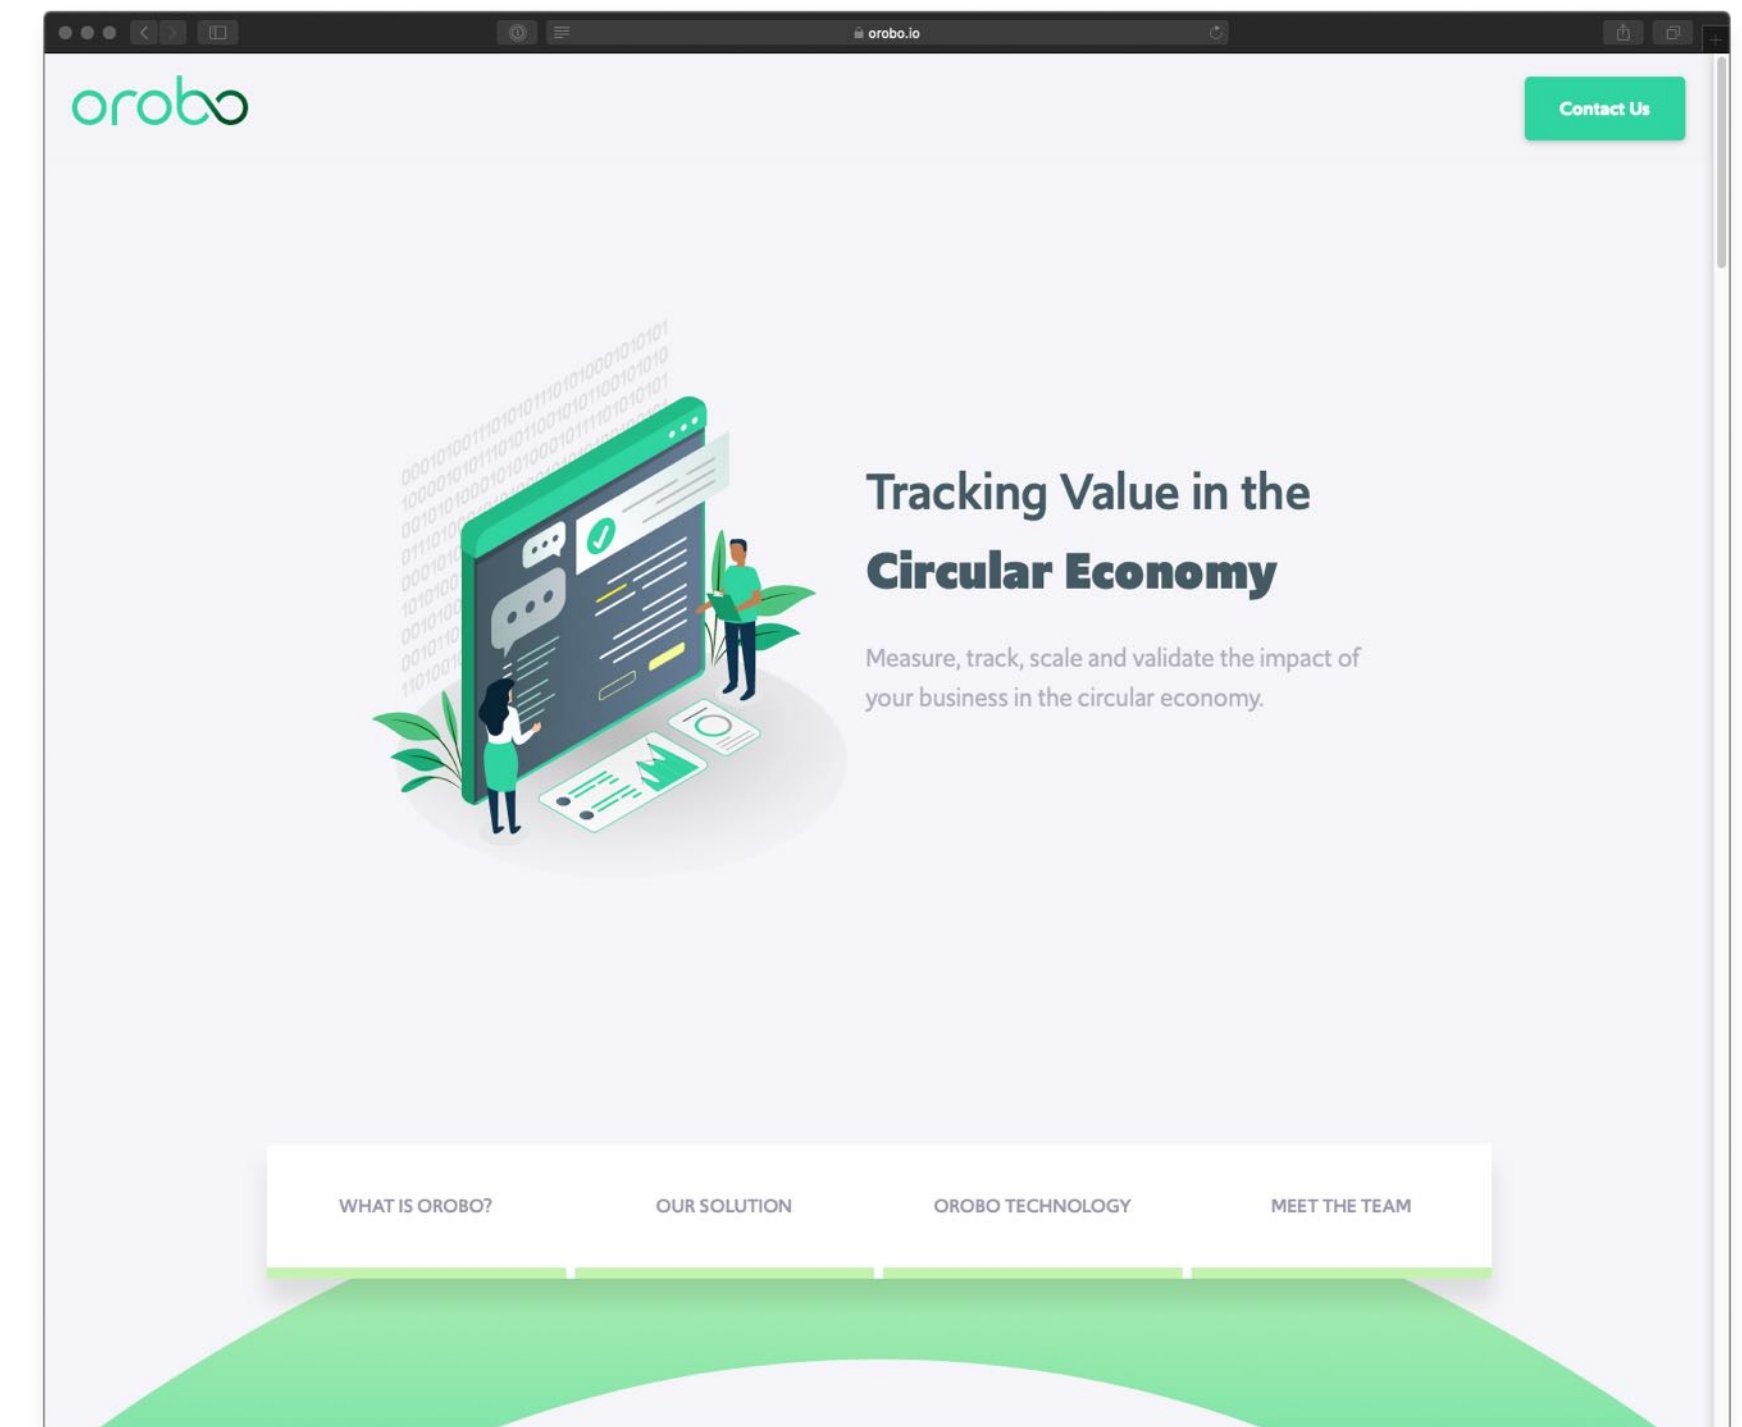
orobo.io

orobo

Contact Us

Tracking Value in the
Circular Economy

Measure, track, scale and validate the impact of your business in the circular economy.

WHAT IS OROBO?

OUR SOLUTION

OROBO TECHNOLOGY

MEET THE TEAM